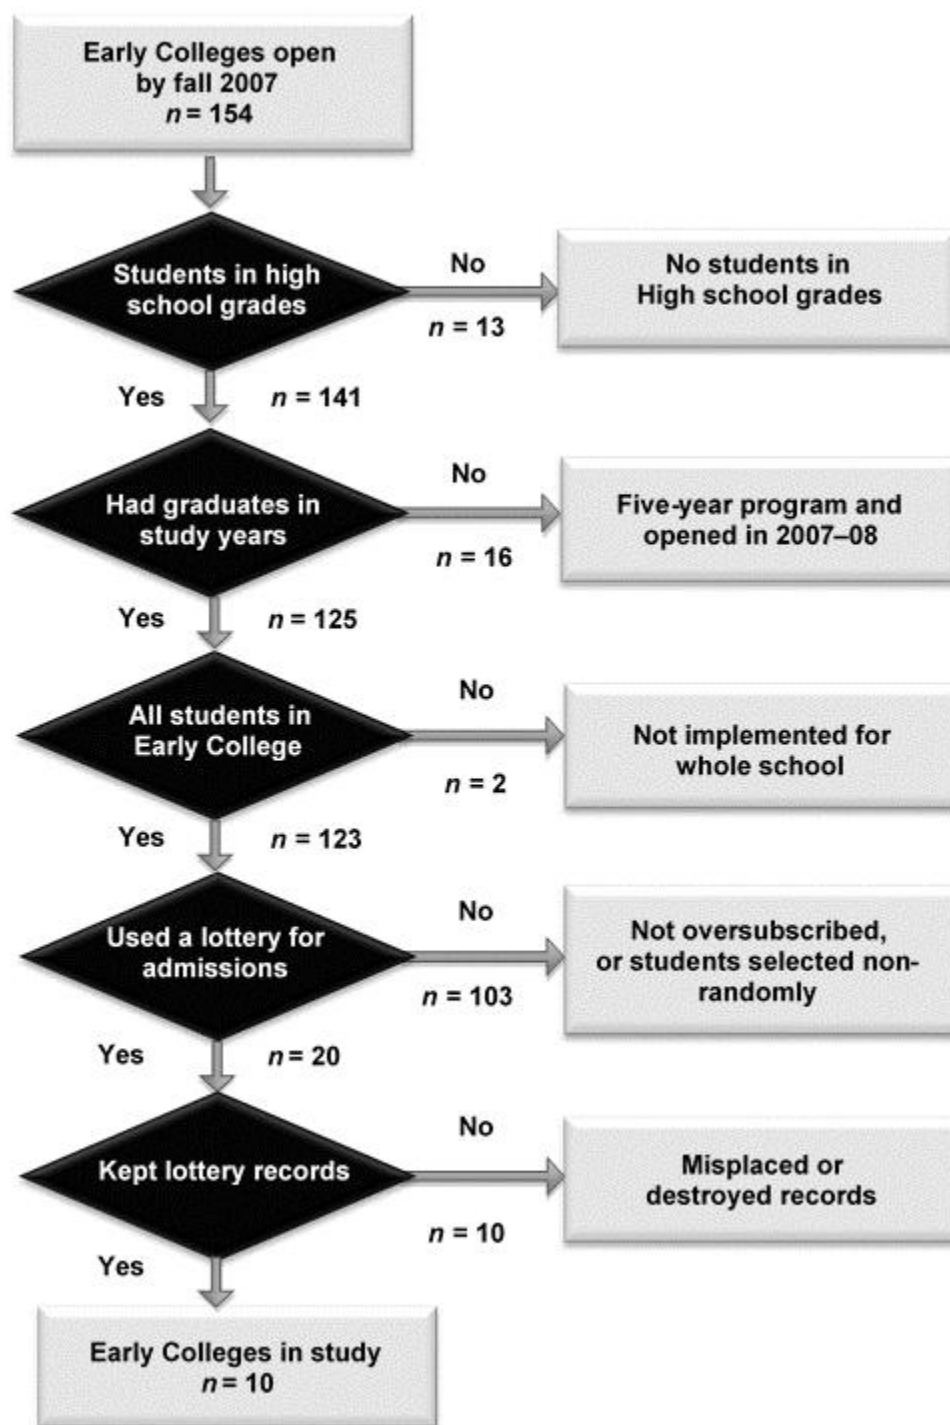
Early Colleges open by fall 2007
$n = 154$

Students in high school grades

No

$n = 13$

No students in High school grades

Yes

$n = 141$

Had graduates in study years

No

$n = 16$

Five-year program and opened in 2007–08

Yes

$n = 125$

All students in Early College

No

$n = 2$

Not implemented for whole school

Yes

$n = 123$

Used a lottery for admissions

No

$n = 103$

Not oversubscribed, or students selected nonrandomly

Yes

$n = 20$

Kept lottery records

No

$n = 10$

Misplaced or destroyed records

Yes

Early Colleges in study
$n = 10$